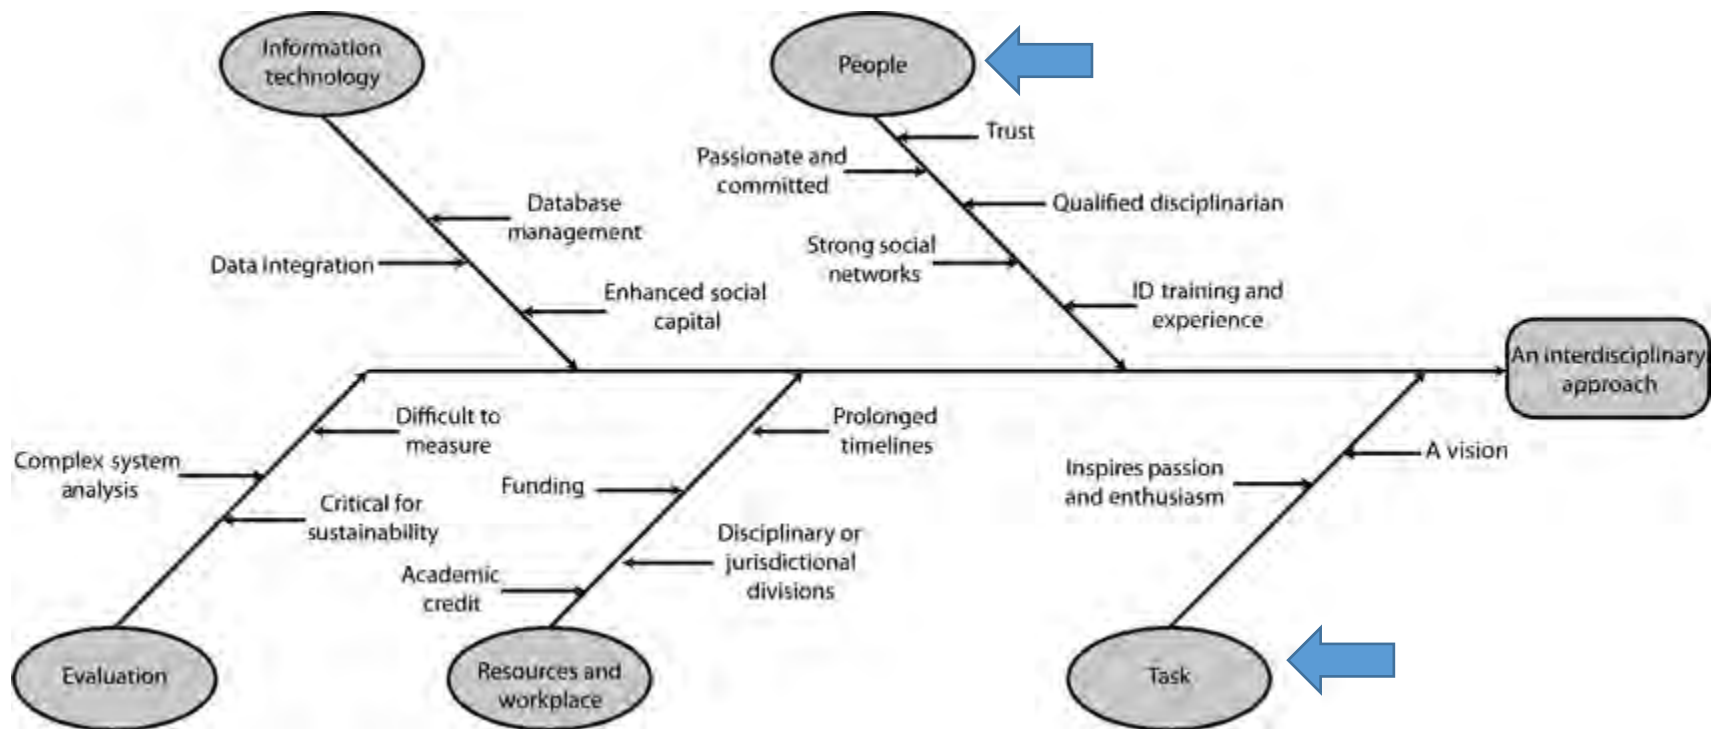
Information technology

Database management

Data integration

Enhanced social capital

People

Trust

Passionate and committed

Qualified disciplinarian

Strong social networks

ID training and experience

An interdisciplinary approach

Difficult to measure

Complex system analysis

Critical for sustainability

Evaluation

Prolonged timelines

Funding

Disciplinary or jurisdictional divisions

Academic credit

Resources and workplace

A vision

Inspires passion and enthusiasm

Task